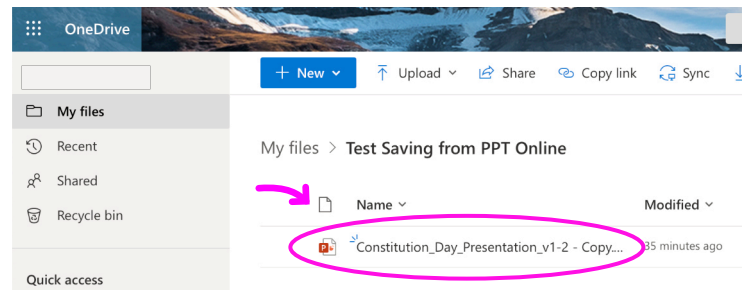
OneDrive

+ New ⌄ Upload ⌄ Share Copy link Sync

My files
Recent
Shared
Recycle bin

Quick access

My files > Test Saving from PPT Online

Name ⌄ Modified ⌄

Constitution_Day_Presentation_v1-2 - Copy.... 35 minutes ago